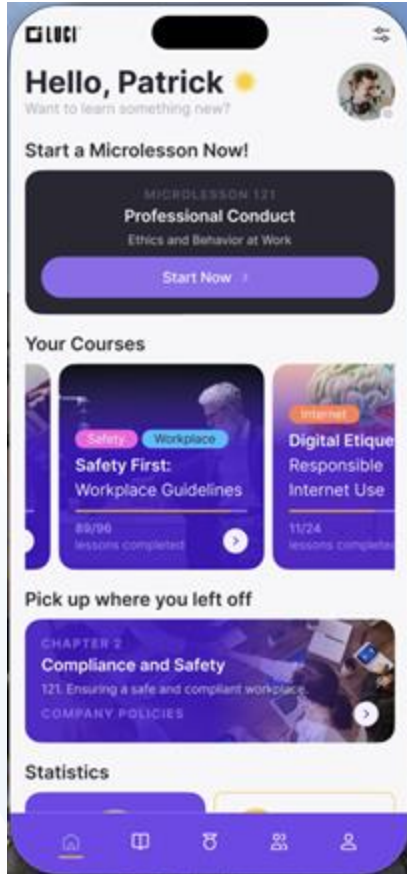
LUCI

Hello, Patrick
Want to learn something new?

Start a Microlesson Now!

MICROLESSON 121
Professional Conduct
Ethics and Behavior at Work
Start Now >

Your Courses

Safety Workplace
Safety First:
Workplace Guidelines
89/96
lessons completed

Internet
Digital Etique
Responsible
Internet Use
11/24
lessons complete

Pick up where you left off

CHAPTER 2
Compliance and Safety
121. Ensuring a safe and compliant workplace
COMPANY POLICIES

Statistics